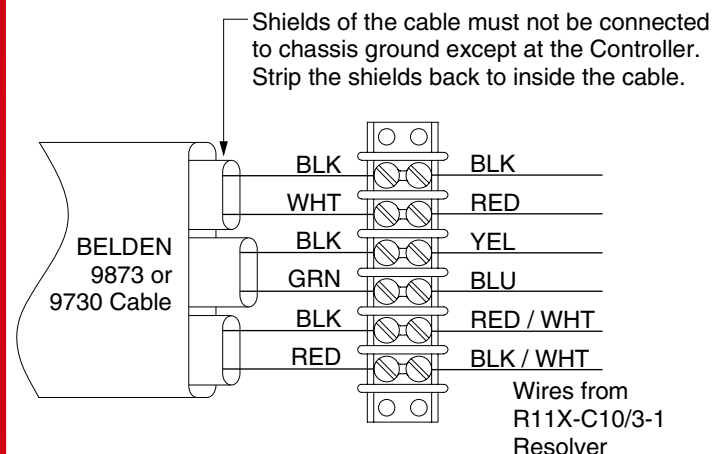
Shields of the cable must not be connected to chassis ground except at the Controller. Strip the shields back to inside the cable.

BELDEN 9873 or 9730 Cable

BLK
WHT
BLK
GRN
BLK
RED

BLK
RED
YEL
BLU
RED / WHT
BLK / WHT

Wires from R11X-C10/3-1 Resolver